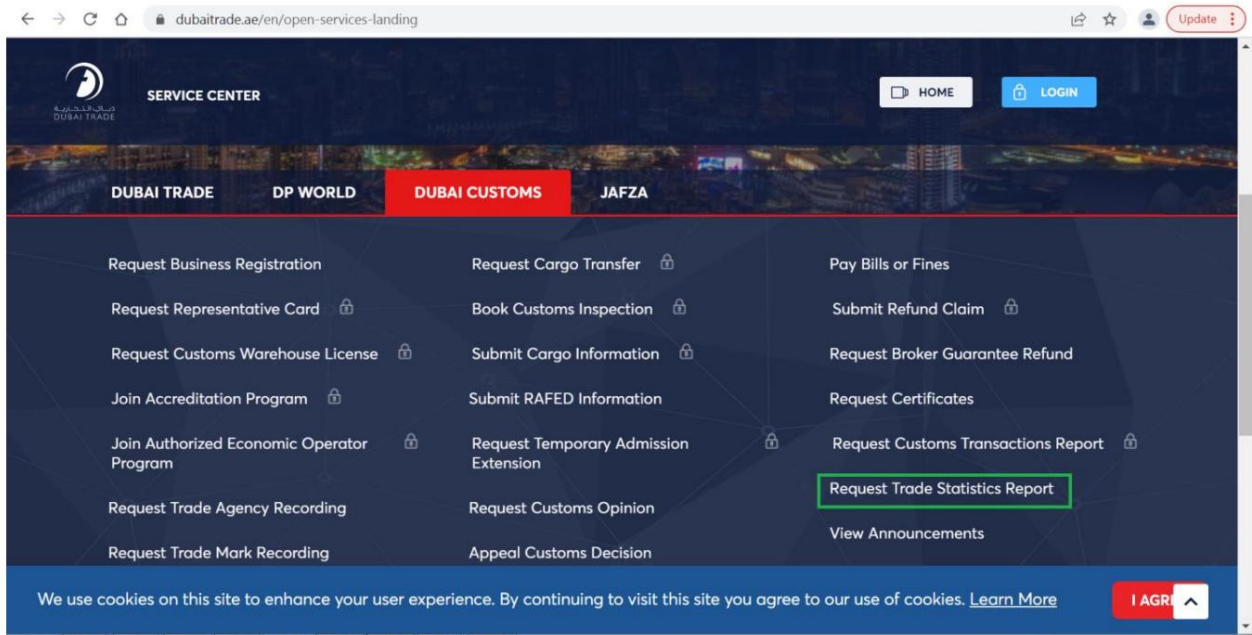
dubaitrade.ae/en/open-services-landing

Update

دبي التجارية
DUBAI TRADE

SERVICE CENTER

HOME

LOGIN

DUBAI TRADE

DP WORLD

DUBAI CUSTOMS

JAFZA

Request Business Registration

Request Representative Card

Request Customs Warehouse License

Join Accreditation Program

Join Authorized Economic Operator Program

Request Trade Agency Recording

Request Trade Mark Recording

Request Cargo Transfer

Book Customs Inspection

Submit Cargo Information

Submit RAFED Information

Request Temporary Admission Extension

Request Customs Opinion

Appeal Customs Decision

Pay Bills or Fines

Submit Refund Claim

Request Broker Guarantee Refund

Request Certificates

Request Customs Transactions Report

Request Trade Statistics Report

View Announcements

We use cookies on this site to enhance your user experience. By continuing to visit this site you agree to our use of cookies. Learn More

I AGR